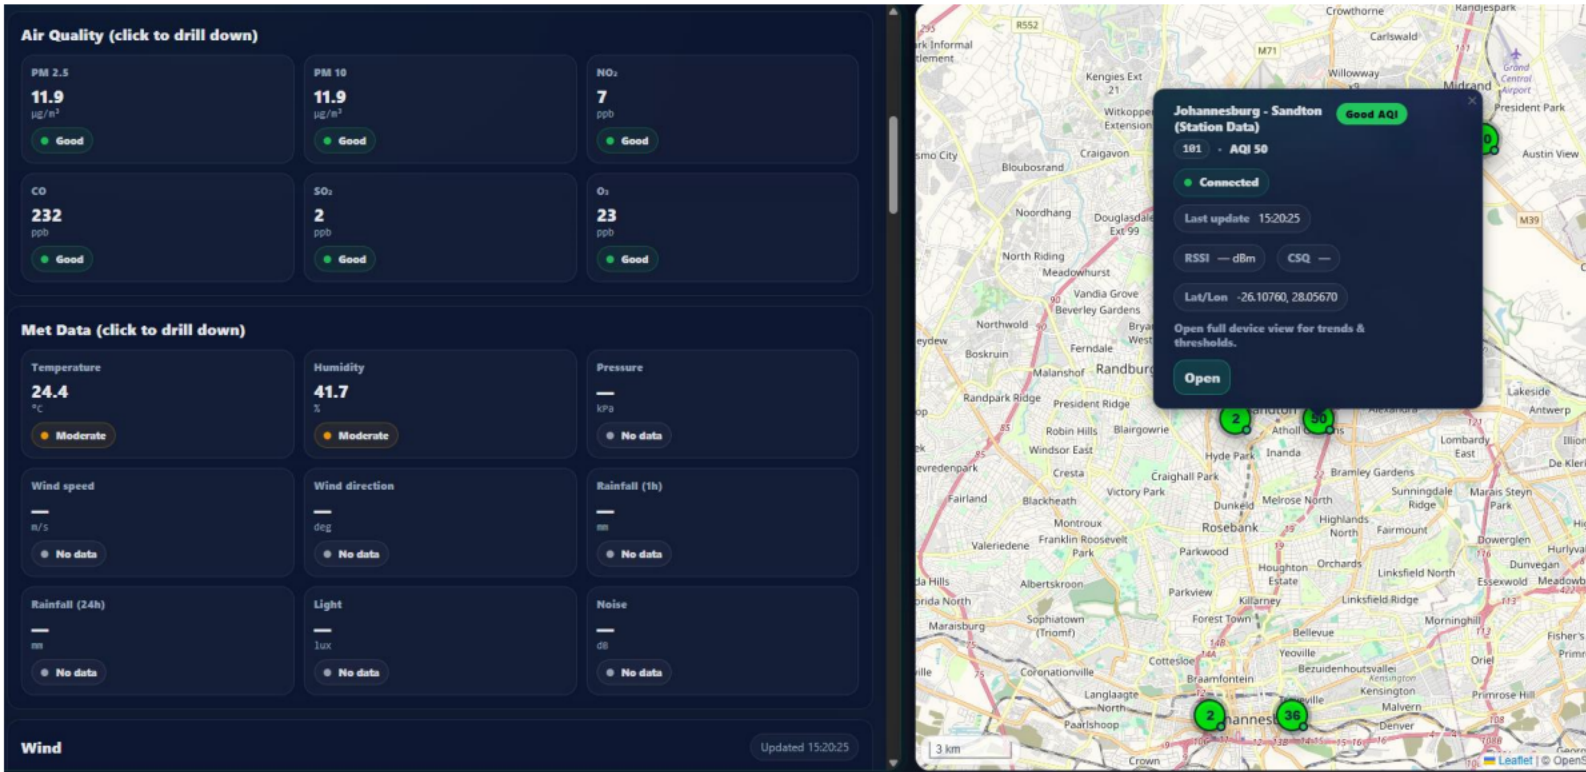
Air Quality (click to drill down)

PM 2.5
11.9
µg/m³
Good

PM 10
11.9
µg/m³
Good

NO₂
7
ppb
Good

CO
232
ppb
Good

SO₂
2
ppb
Good

O₃
23
ppb
Good

Met Data (click to drill down)

Temperature
24.4
°C
Moderate

Humidity
41.7
%
Moderate

Pressure
—
kPa
No data

Wind speed
—
m/s
No data

Wind direction
—
deg
No data

Rainfall (1h)
—
mm
No data

Rainfall (24h)
—
mm
No data

Light
—
lux
No data

Noise
—
dB
No data

Wind
Updated 15:20:25

Johannesburg - Sandton (Station Data) Good AQI
101 · AQI 50
Connected
Last update 15:20:25
RSSI — dBm CSQ —
Lat/Lon -26.10760, 28.05670
Open full device view for trends & thresholds.
Open

Crowthorne Randjespark R552 Carlswald M71 Willowway Midrand Grand Central Airport President Park Kengies Ext 21 Witkoppen Extension Craigavon Bloubosrand Austin View Noordhang Douglasdale Ext 99 M39 North Riding Meadowhurst Vandia Grove Beverley Gardens Northwold Bryanston West Boskruin Ferndale Malanshof Randburg Randpark Ridge President Ridge Sandton Atholl Alexandra Lakeside Antwerp Robin Hills Blairgowrie Lombardy East Windsor East Hyde Park Inanda Cresta Craighall Park Bramley Gardens De Klerk Fairland Blackheath Victory Park Dunkeld Melrose North Sunningdale Ridge Marais Steyn Park Montroux Highlands North Fairmount Valeriedene Franklin Roosevelt Park Rosebank Parkwood Dowerglen Houghton Estate Orchards Linksfield North Dunvegan Albertskroon Parkview Killarney Linksfield Ridge Essexwold Meadowbrook Sophiatown (Triomf) Forest Town Morninghill Maraisburg Bellevue Yeoville Coronationville Cottesloe Bezuidenhoutsvallei Kensington Orie Braamfontein Langlaagte North Malvern Primrose Hill Paarlshoop Denver Johannesburg Crown 2 50 2 36 3 km Leaflet | © OpenStreetMap